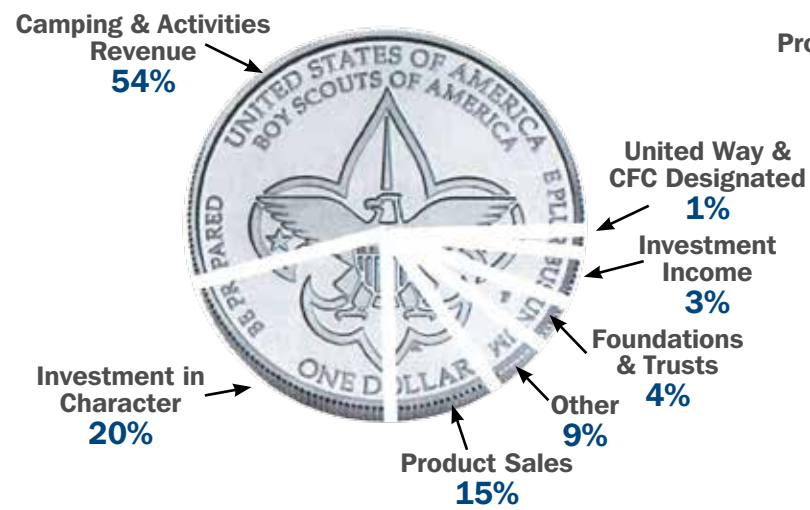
Camping & Activities Revenue
54%

Pro

UNITED STATES OF AMERICA
BOY SCOUTS OF AMERICA
E PLU
PARED
BE PR
ONE DOLLAR

United Way & CFC Designated
1%

Investment Income
3%

Foundations & Trusts
4%

Other
9%

Product Sales
15%

Investment in Character
20%